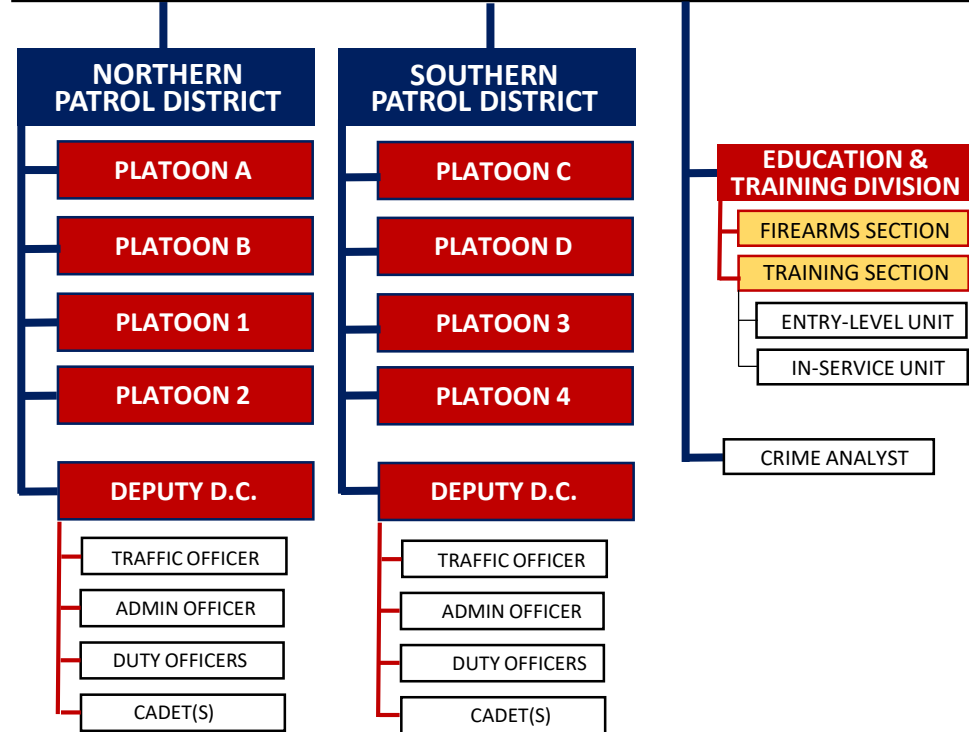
NORTHERN PATROL DISTRICT

PLATOON A

PLATOON B

PLATOON 1

PLATOON 2

DEPUTY D.C.

TRAFFIC OFFICER

ADMIN OFFICER

DUTY OFFICERS

CADET(S)

SOUTHERN PATROL DISTRICT

PLATOON C

PLATOON D

PLATOON 3

PLATOON 4

DEPUTY D.C.

TRAFFIC OFFICER

ADMIN OFFICER

DUTY OFFICERS

CADET(S)

EDUCATION & TRAINING DIVISION

FIREARMS SECTION

TRAINING SECTION

ENTRY-LEVEL UNIT

IN-SERVICE UNIT

CRIME ANALYST